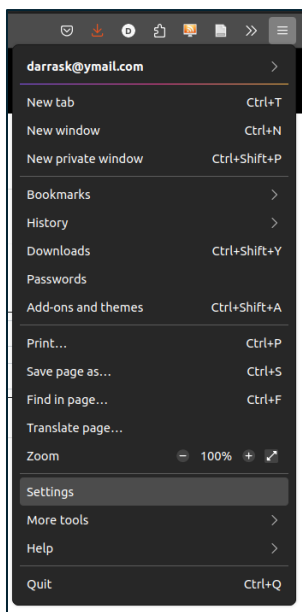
darrask@ymail.com

New tab Ctrl+T
New window Ctrl+N
New private window Ctrl+Shift+P

Bookmarks
History
Downloads Ctrl+Shift+Y
Passwords
Add-ons and themes Ctrl+Shift+A

Print... Ctrl+P
Save page as... Ctrl+S
Find in page... Ctrl+F
Translate page...
Zoom − 100% +

Settings
More tools
Help

Quit Ctrl+Q